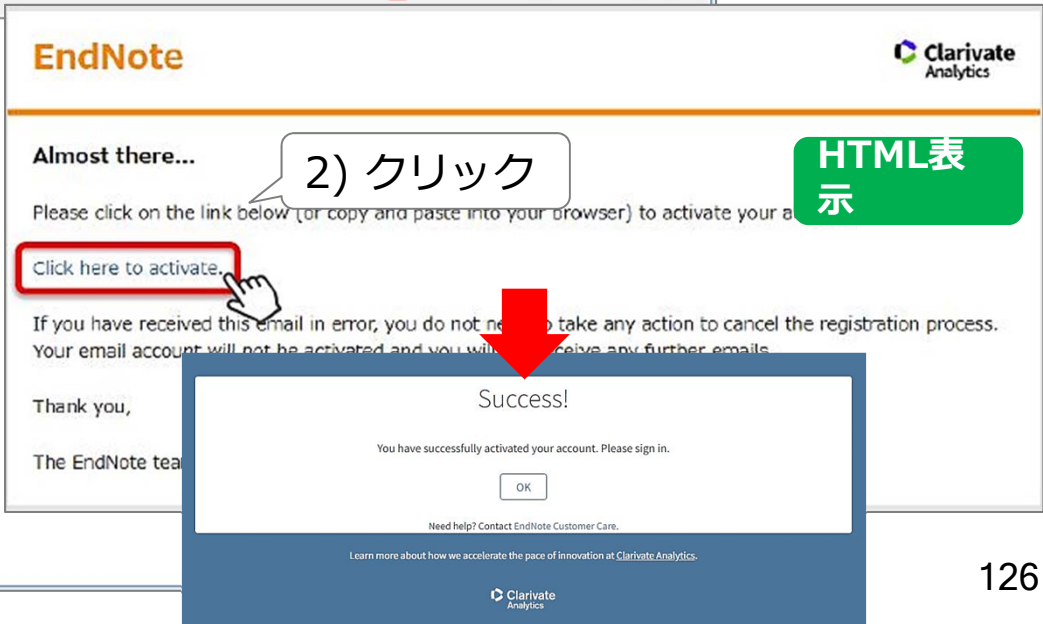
EndNote

Clarivate Analytics

Almost there...

2) クリック

HTML表示

Please click on the link below (or copy and paste into your browser) to activate your a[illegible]

Click here to activate.

If you have received this email in error, you do not ne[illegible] take any action to cancel the registration process. Your email account will not be activated and you will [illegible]ceive any further emails.

Thank you,

The EndNote tea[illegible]

Success!

You have successfully activated your account. Please sign in.

OK

Need help? Contact EndNote Customer Care.

Learn more about how we accelerate the pace of innovation at Clarivate Analytics.

Clarivate Analytics

126